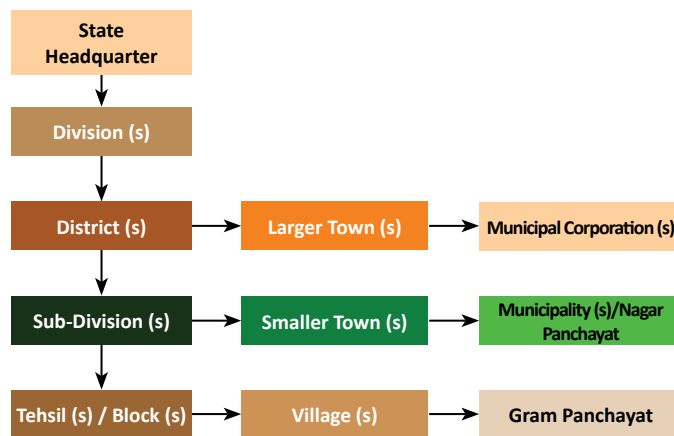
State Headquarter

Division (s)

District (s)

Larger Town (s)

Municipal Corporation (s)

Sub-Division (s)

Smaller Town (s)

Municipality (s)/Nagar Panchayat

Tehsil (s) / Block (s)

Village (s)

Gram Panchayat